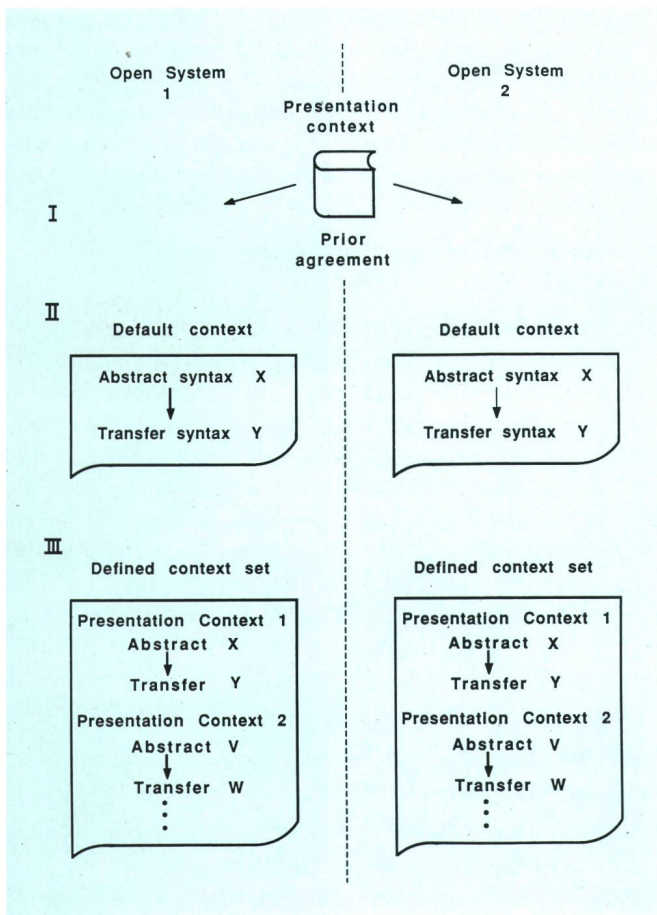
Open System
1

Open System
2

Presentation context

I

Prior agreement

II

Default context

Abstract syntax X

Transfer syntax Y

Default context

Abstract syntax X

Transfer syntax Y

III

Defined context set

Presentation Context 1
Abstract X
Transfer Y
Presentation Context 2
Abstract V
Transfer W

Defined context set

Presentation Context 1
Abstract X
Transfer Y
Presentation Context 2
Abstract V
Transfer W